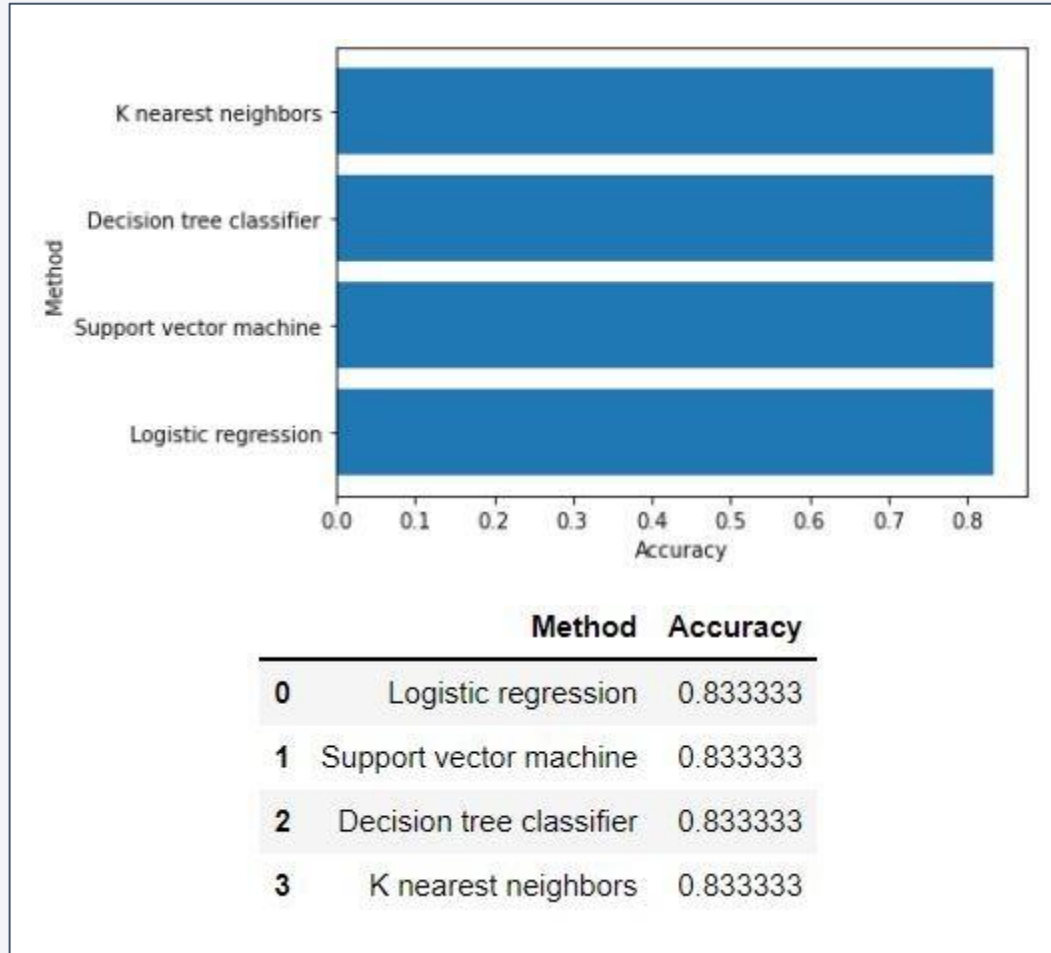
K nearest neighbors
Decision tree classifier
Support vector machine
Logistic regression
Method
0.0 0.1 0.2 0.3 0.4 0.5 0.6 0.7 0.8
Accuracy

| | Method | Accuracy |
|---|---|---|
| 0 | Logistic regression | 0.833333 |
| 1 | Support vector machine | 0.833333 |
| 2 | Decision tree classifier | 0.833333 |
| 3 | K nearest neighbors | 0.833333 |